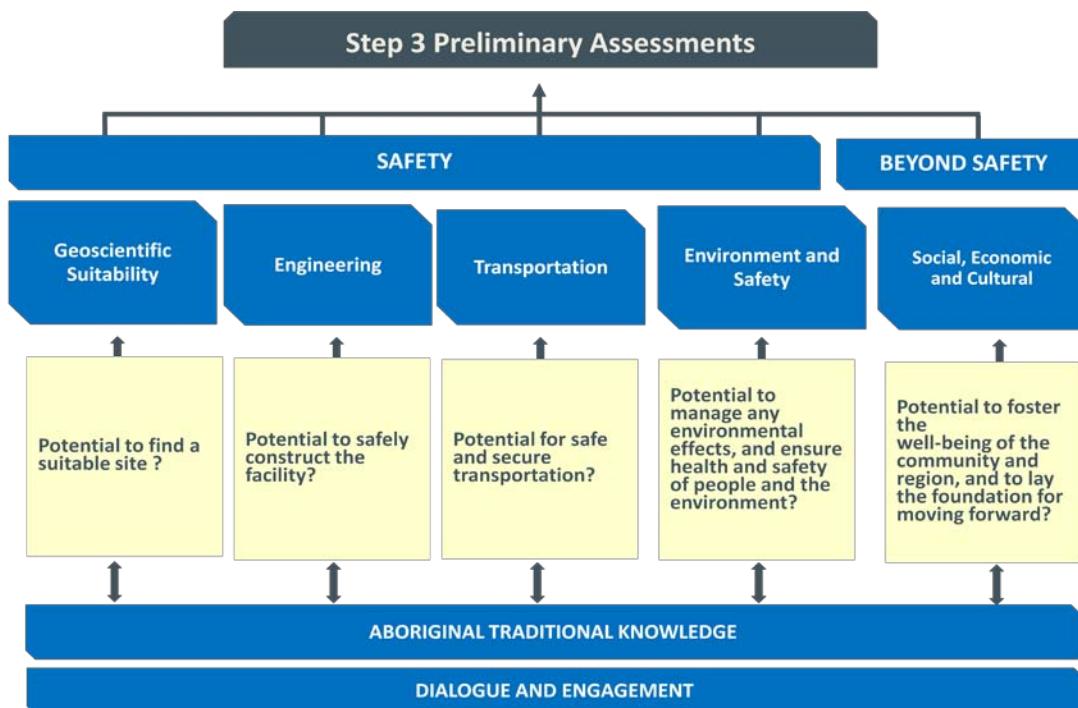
Step 3 Preliminary Assessments

SAFETY

BEYOND SAFETY

Geoscientific Suitability

Engineering

Transportation

Environment and Safety

Social, Economic and Cultural

Potential to find a suitable site ?

Potential to safely construct the facility?

Potential for safe and secure transportation?

Potential to manage any environmental effects, and ensure health and safety of people and the environment?

Potential to foster the well-being of the community and region, and to lay the foundation for moving forward?

ABORIGINAL TRADITIONAL KNOWLEDGE

DIALOGUE AND ENGAGEMENT